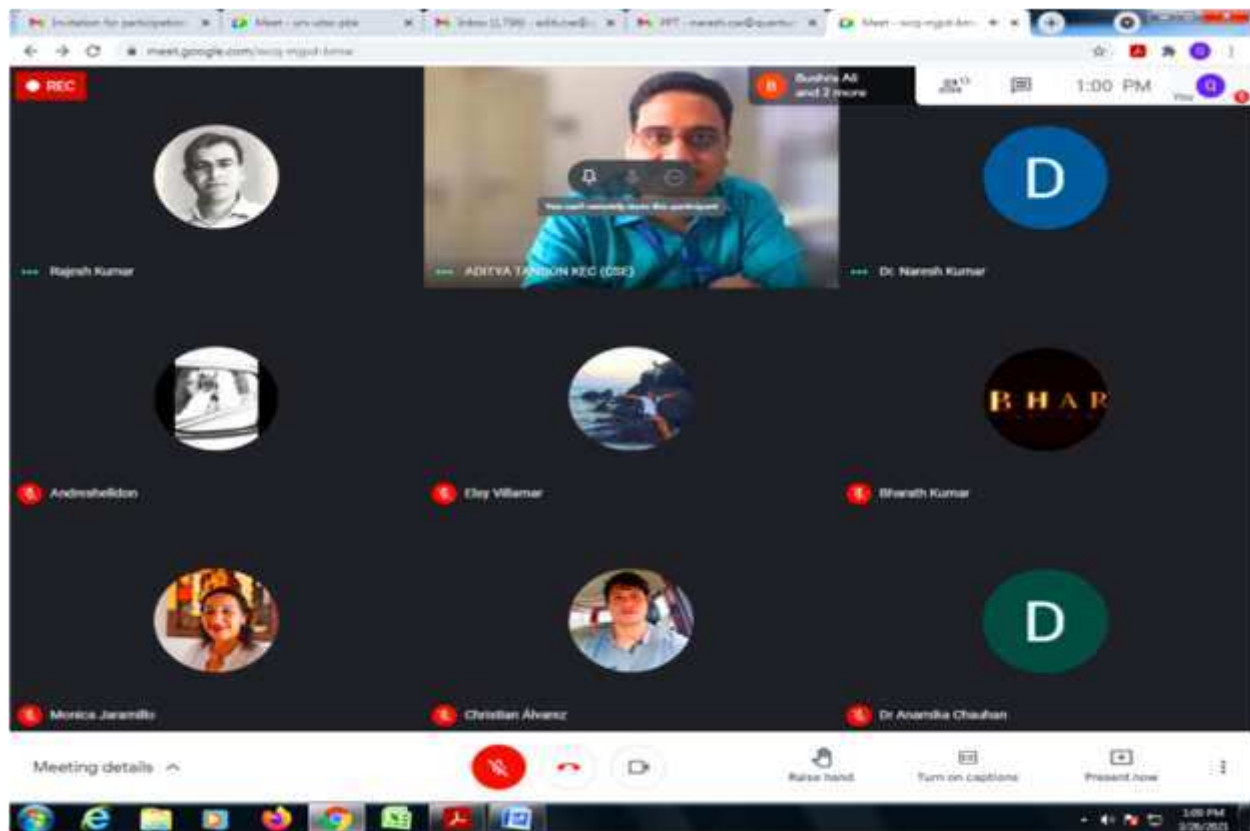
Invitation for participation
Meet - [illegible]
Inbox (1,796) - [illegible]
PPT - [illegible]
Meet - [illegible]
meet.google.com/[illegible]

REC
Bushra Ali and 2 more
1:00 PM
You

Rajesh Kumar
You can't remotely mute this participant
ADITYA TANDON KEC (CSE)
D
Dr. Naresh Kumar

Andreshelldon
Elsy Villamar
B H A R
Bharath Kumar

Monica Jaramillo
Christian Álvarez
D
Dr Anamika Chauhan

Meeting details
Raise hand
Turn on captions
Present now

1:00 PM
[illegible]